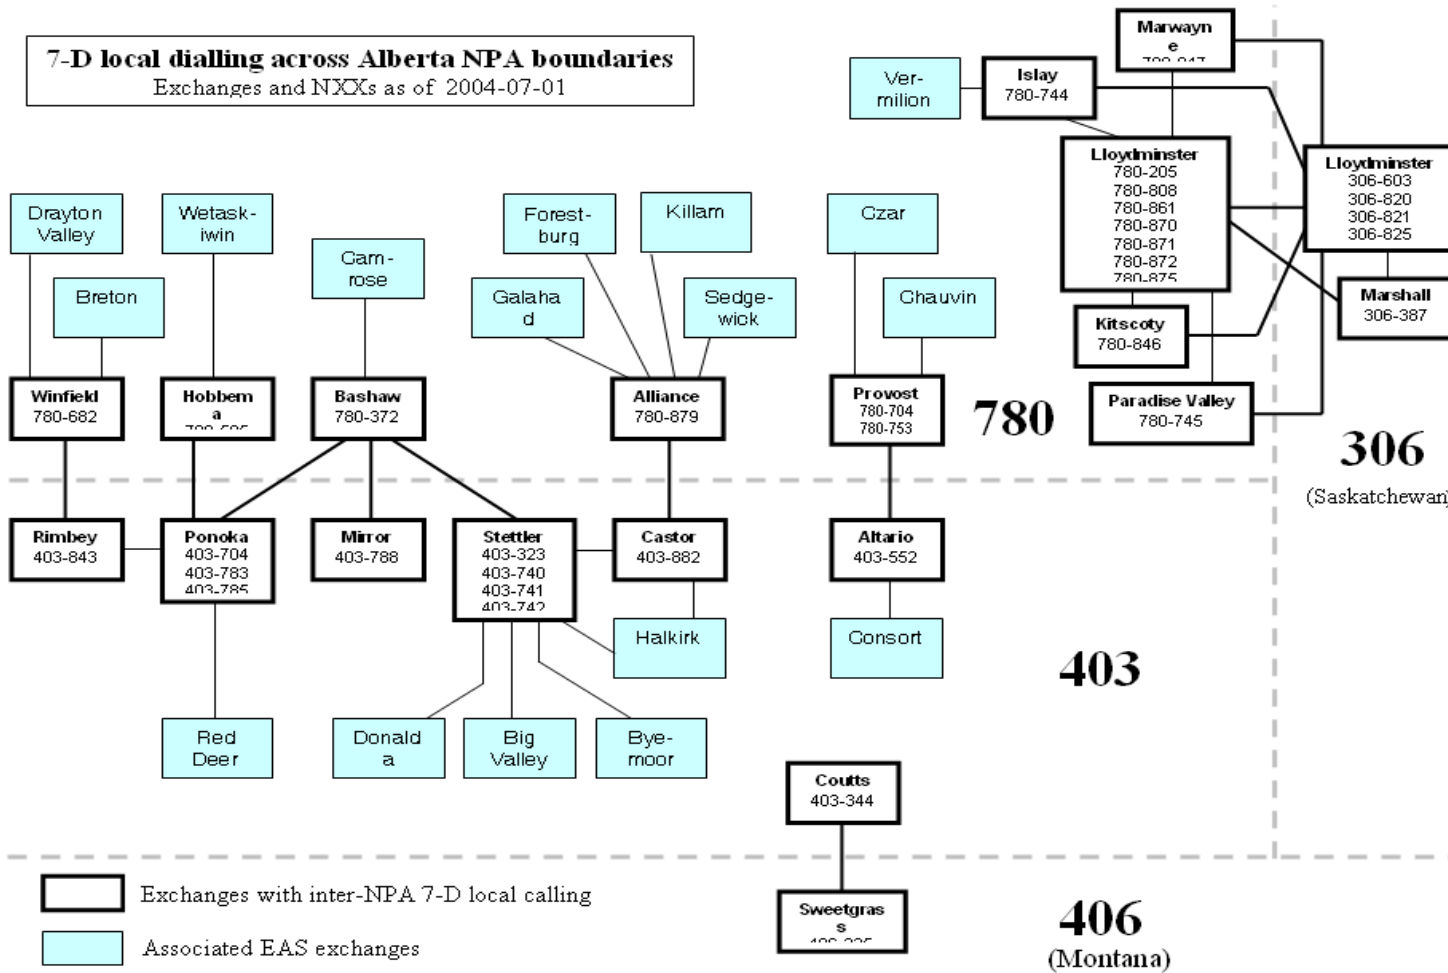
7-D local dialling across Alberta NPA boundaries
Exchanges and NXXs as of 2004-07-01

Marwayn e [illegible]

Ver-milion

Islay 780-744

Lloydminster 780-205 780-808 780-861 780-870 780-871 780-872 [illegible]

Lloydminster 306-603 306-820 306-821 306-825

Marshall 306-387

Kitscoty 780-846

Paradise Valley 780-745

Drayton Valley

Wetask-iwin

Cam-rose

Forest-burg

Killam

Czar

Breton

Galaha d

Sedge-wick

Chauvin

Winfield 780-682

Hobbem a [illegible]

Bashaw 780-372

Alliance 780-879

Provost 780-704 780-753

780

306
(Saskatchewan)

Rimbey 403-843

Ponoka 403-704 403-783 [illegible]

Mirror 403-788

Stettler 403-323 403-740 403-741 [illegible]

Castor 403-882

Altario 403-552

Halkirk

Consort

403

Red Deer

Donald a

Big Valley

Bye-moor

Coutts 403-344

Sweetgras s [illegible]

Exchanges with inter-NPA 7-D local calling

Associated EAS exchanges

406
(Montana)